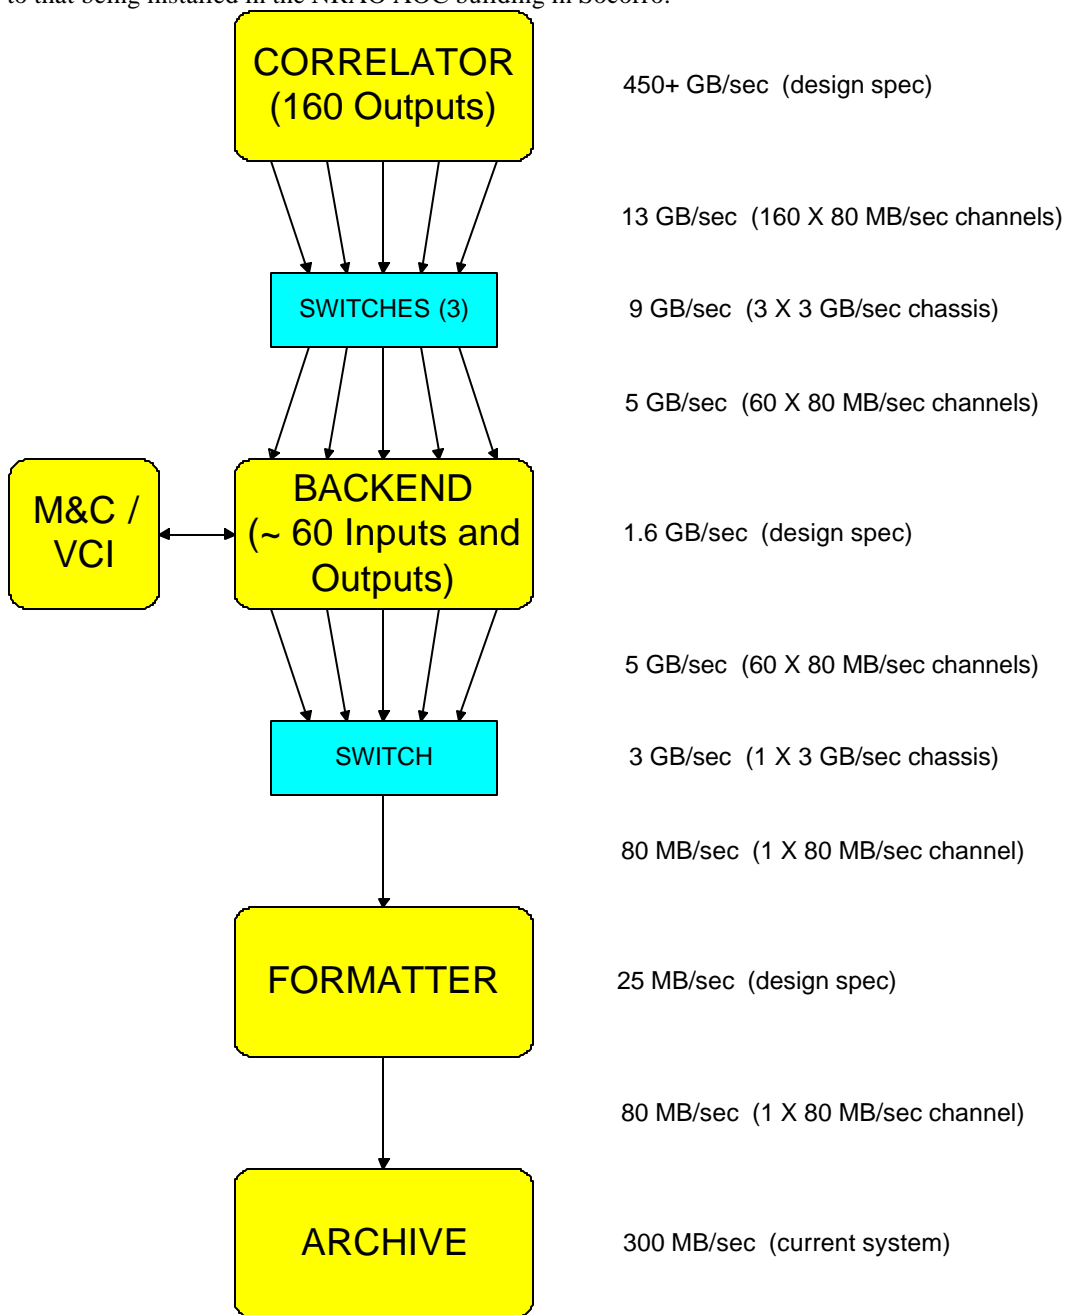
to that being installed in the NRAO AOC building in Socorro.

CORRELATOR (160 Outputs)

450+ GB/sec (design spec)

13 GB/sec (160 X 80 MB/sec channels)

SWITCHES (3)

9 GB/sec (3 X 3 GB/sec chassis)

5 GB/sec (60 X 80 MB/sec channels)

M&C / VCI

BACKEND (~ 60 Inputs and Outputs)

1.6 GB/sec (design spec)

5 GB/sec (60 X 80 MB/sec channels)

SWITCH

3 GB/sec (1 X 3 GB/sec chassis)

80 MB/sec (1 X 80 MB/sec channel)

FORMATTER

25 MB/sec (design spec)

80 MB/sec (1 X 80 MB/sec channel)

ARCHIVE

300 MB/sec (current system)